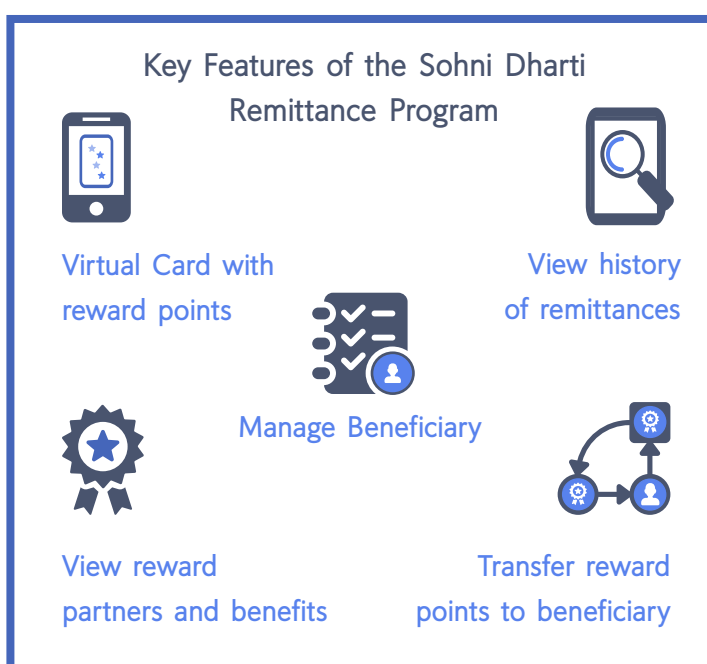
Key Features of the Sohni Dharti Remittance Program

Virtual Card with reward points

View history of remittances

Manage Beneficiary

View reward partners and benefits

Transfer reward points to beneficiary